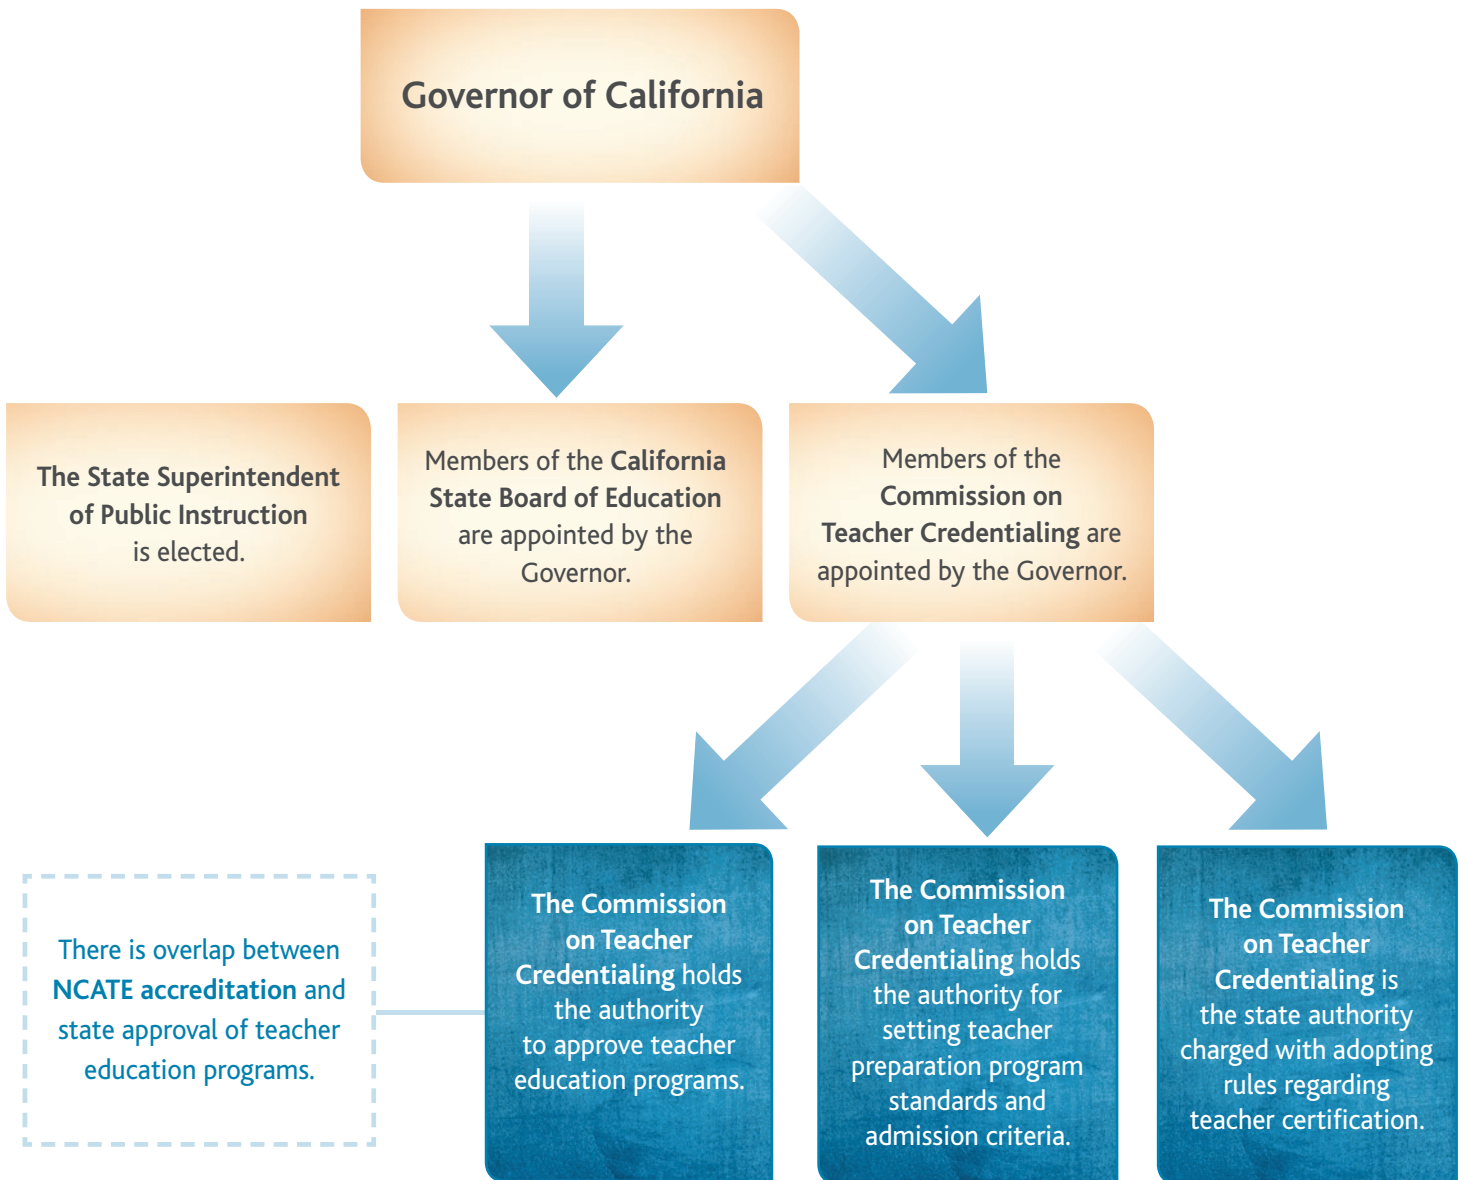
Governor of California

The State Superintendent of Public Instruction is elected.

Members of the California State Board of Education are appointed by the Governor.

Members of the Commission on Teacher Credentialing are appointed by the Governor.

There is overlap between NCATE accreditation and state approval of teacher education programs.

The Commission on Teacher Credentialing holds the authority to approve teacher education programs.

The Commission on Teacher Credentialing holds the authority for setting teacher preparation program standards and admission criteria.

The Commission on Teacher Credentialing is the state authority charged with adopting rules regarding teacher certification.